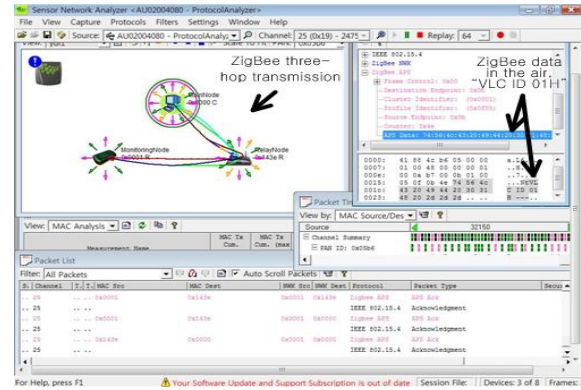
Sensor Network Analyzer <AU02004080 - ProtocolAnalyzer>

File View Capture Protocols Filters Settings Window Help

Source: AU02004080 - ProtocolAnaly: Channel: 25 (0x19) - 2475 Replay: 64

View: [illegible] Scale To Fit PAN: 0x05b6

ZigBee three-hop transmission

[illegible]Node
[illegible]00 C

MonitoringNode
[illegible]

RelayNode
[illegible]43e R

IEEE 802.15.4
ZigBee NWK
ZigBee APS
Frame Control: 0x00
Destination Endpoint: 0x08
Cluster Identifier: (0x0001)
Profile Identifier: (0x0104)
Source Endpoint: 0x08
Counter: 0x4e
APS Data: 74:56:4c:43:20:49:44:20:30:31:48

ZigBee data in the air. "VLC ID 01H"

0000: 61 88 4c b6 05 00 00 a.L.....
0007: 01 00 00 48 00 00 00 ...H...
000e: 00 0a b7 00 0b 01 00 .......
0015: 05 0f 0b 4e 74 56 4c ...NtVL
001c: 43 20 49 44 20 30 31 C ID 01
0023: 48 20 2d 2d 2d H ---

Packet Tim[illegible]
View by: MAC Source/Des
Source 32150
Channel Summary
PAN ID: 0x05b6

View: MAC Analysis
Measurement Name MAC Tx Cum. MAC Tx Cum. (max

Packet List
Filter: All Packets Auto Scroll Packets

| S. | Channel | T. | T. | MAC Src | MAC Dest | NWK Src | NWK Dest | Protocol | Packet Type | Secu |
|---|---|---|---|---|---|---|---|---|---|---|
| .. | 25 | | | ... 0x0001 | 0x143e | 0x0001 | 0x143e | ZigBee APS | APS Ack | |
| .. | 25 | | | ... | | | | IEEE 802.15.4 | Acknowledgment | |
| .. | 25 | | | ... 0x0001 | 0x143e | 0x0001 | 0x143e | ZigBee APS | APS Ack | |
| .. | 25 | | | ... | | | | IEEE 802.15.4 | Acknowledgment | |
| .. | 25 | | | ... 0x143e | 0x0000 | 0x0001 | 0x0000 | ZigBee APS | APS Ack | |
| .. | 25 | | | ... | | | | IEEE 802.15.4 | Acknowledgment | |

For Help, press F1 Your Software Update and Support Subscription is out of date Session File: Devices: 3 of 8 Frames: